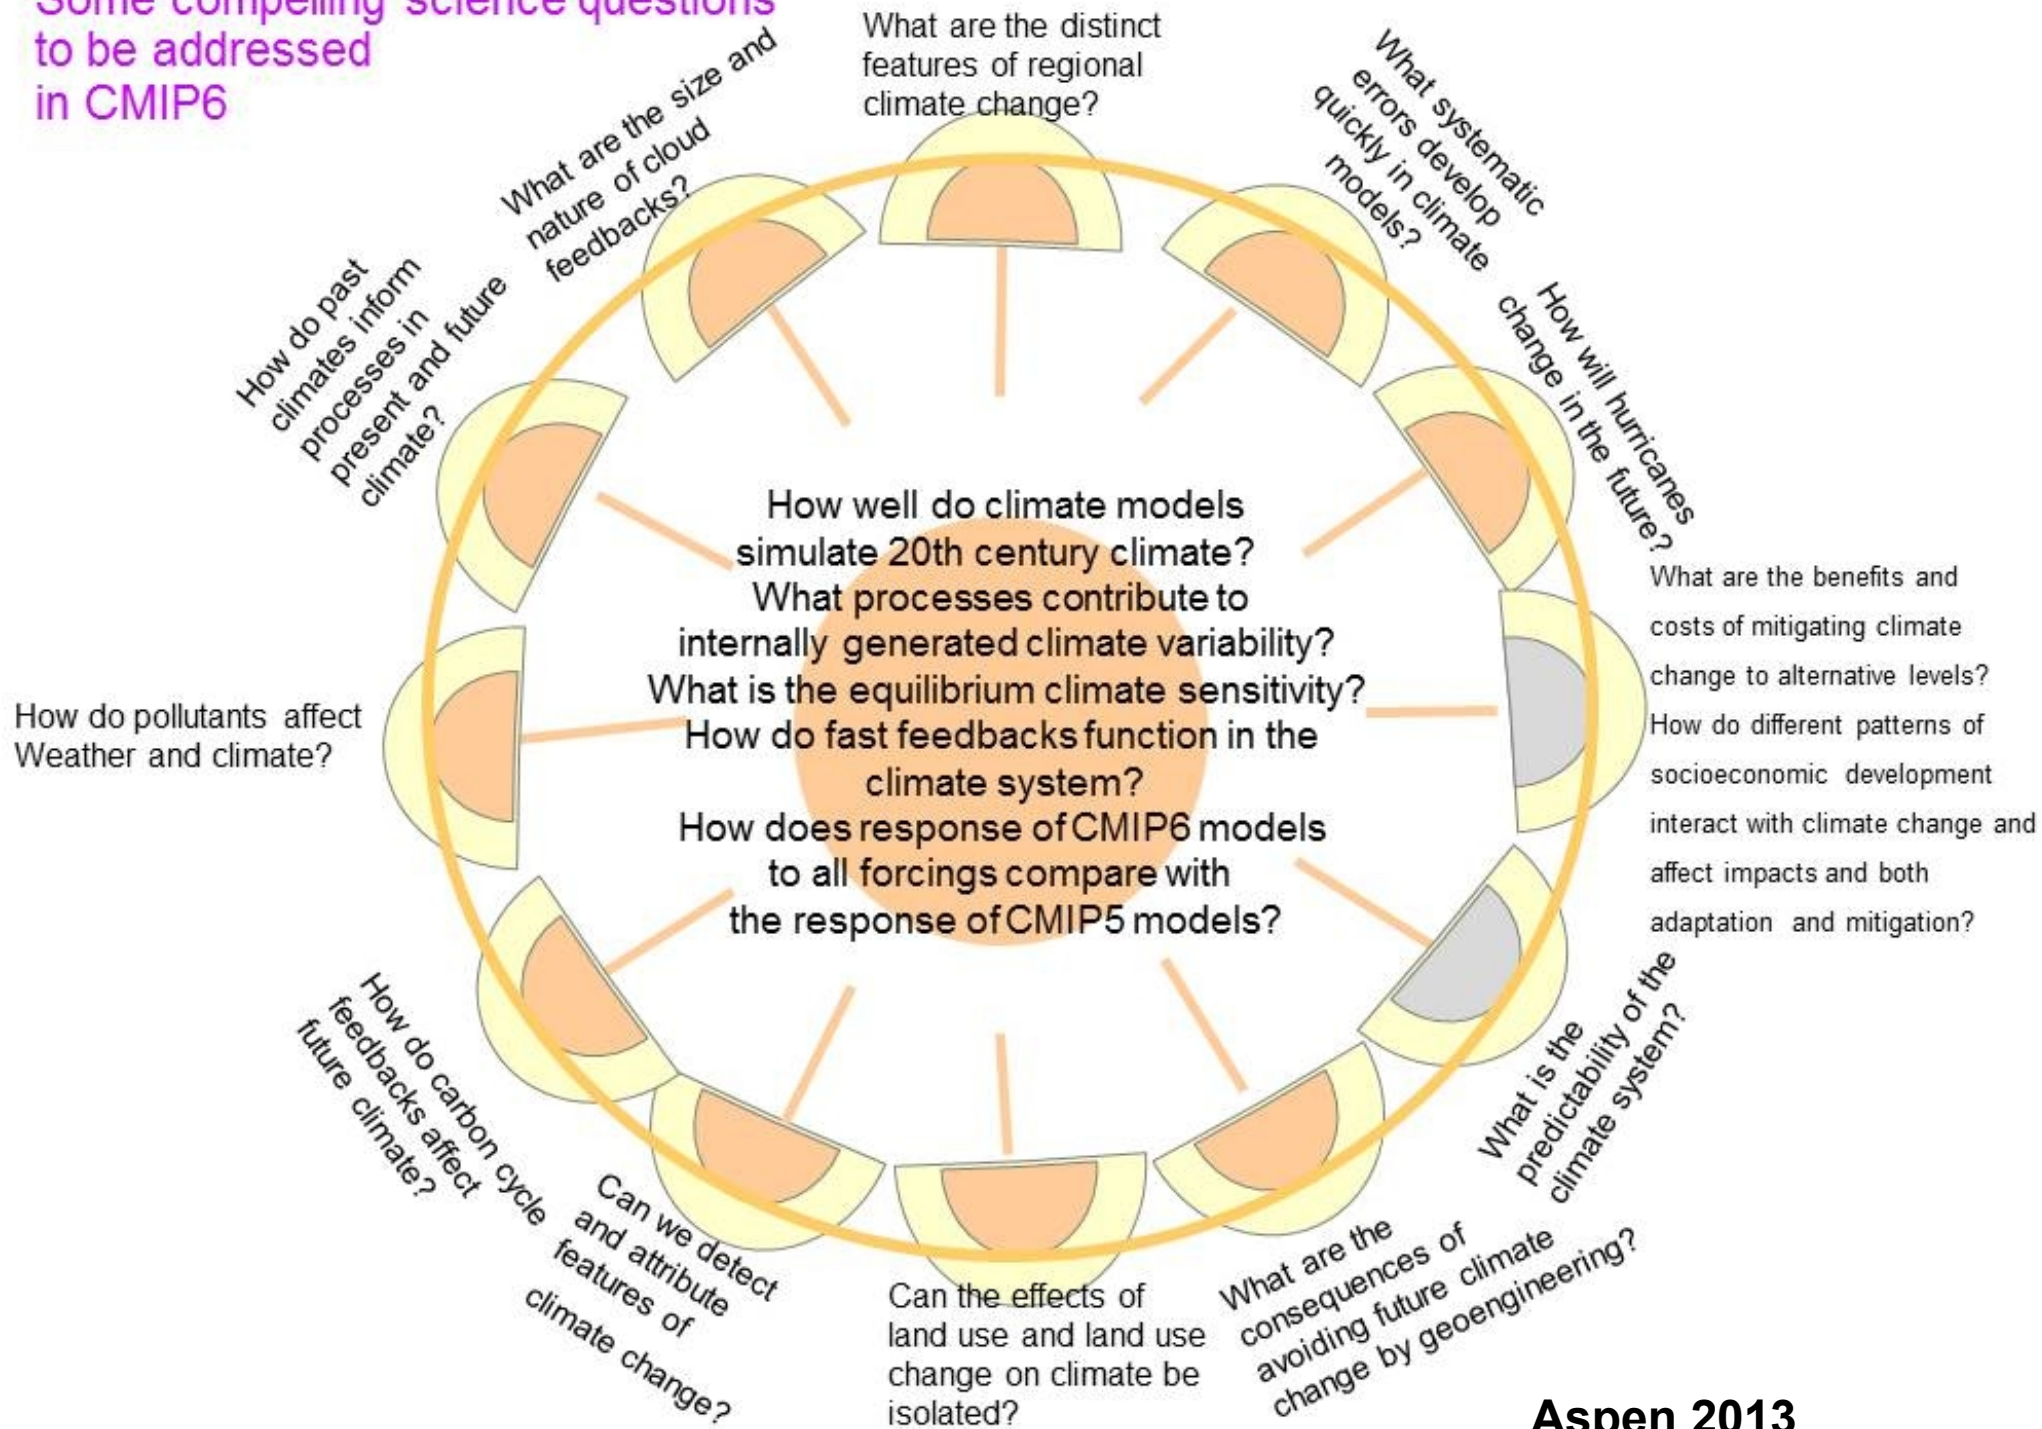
Some compelling science questions to be addressed in CMIP6

What are the distinct features of regional climate change?

What systematic errors develop quickly in climate models?

How will hurricanes change in the future?

What are the benefits and costs of mitigating climate change to alternative levels? How do different patterns of socioeconomic development interact with climate change and affect impacts and both adaptation and mitigation?

What is the predictability of the climate system?

What are the consequences of avoiding future climate change by geoengineering?

Can the effects of land use and land use change on climate be isolated?

Can we detect and attribute features of climate change?

How do carbon cycle feedbacks affect future climate?

How do pollutants affect Weather and climate?

How do past climates inform processes in present and future climate?

What are the size and nature of cloud feedbacks?

How well do climate models simulate 20th century climate? What processes contribute to internally generated climate variability? What is the equilibrium climate sensitivity? How do fast feedbacks function in the climate system? How does response of CMIP6 models to all forcings compare with the response of CMIP5 models?

Aspen 2013